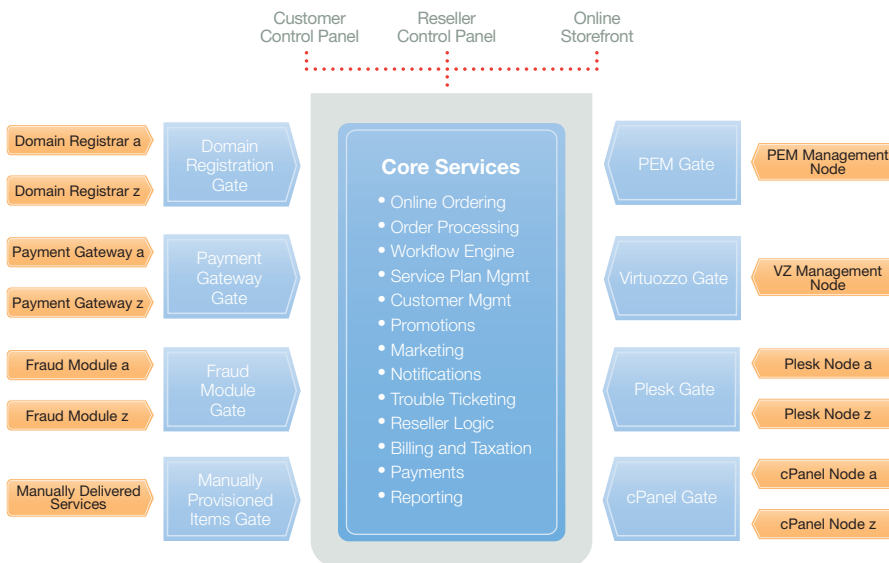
Customer Control Panel

Reseller Control Panel

Online Storefront

Domain Registrar a

Domain Registrar z

Domain Registration Gate

Payment Gateway a

Payment Gateway z

Payment Gateway Gate

Fraud Module a

Fraud Module z

Fraud Module Gate

Manually Delivered Services

Manually Provisioned Items Gate

Core Services

• Online Ordering
• Order Processing
• Workflow Engine
• Service Plan Mgmt
• Customer Mgmt
• Promotions
• Marketing
• Notifications
• Trouble Ticketing
• Reseller Logic
• Billing and Taxation
• Payments
• Reporting

PEM Gate

PEM Management Node

Virtuozzo Gate

VZ Management Node

Plesk Gate

Plesk Node a

Plesk Node z

cPanel Gate

cPanel Node a

cPanel Node z